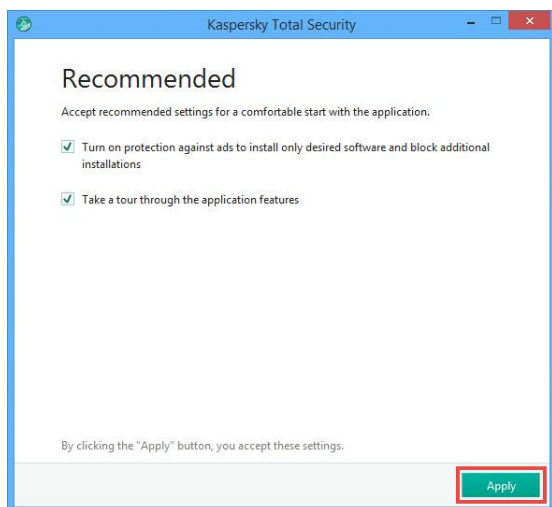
Kaspersky Total Security

Recommended

Accept recommended settings for a comfortable start with the application.

Turn on protection against ads to install only desired software and block additional installations

Take a tour through the application features

By clicking the "Apply" button, you accept these settings.

Apply